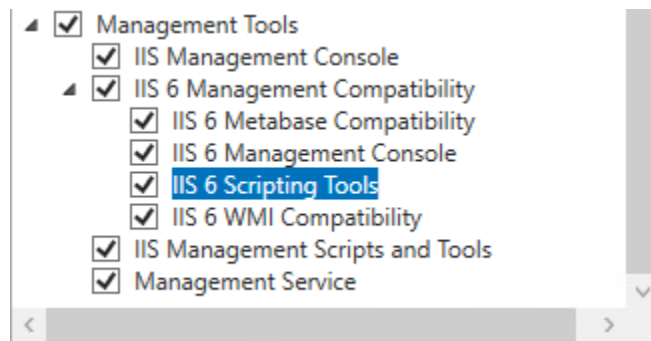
Management Tools
IIS Management Console
IIS 6 Management Compatibility
IIS 6 Metabase Compatibility
IIS 6 Management Console
IIS 6 Scripting Tools
IIS 6 WMI Compatibility
IIS Management Scripts and Tools
Management Service